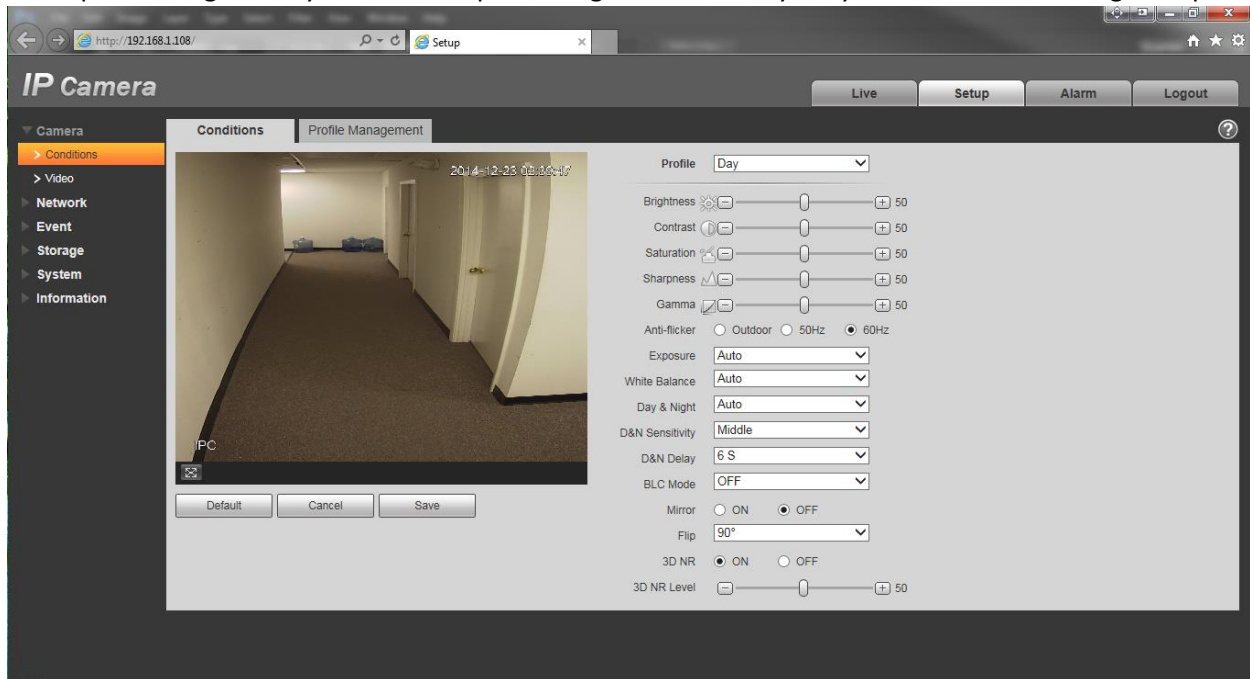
http://192.168.1.108/
Setup

IP Camera

Live
Setup
Alarm
Logout

Camera
> Conditions
> Video
Network
Event
Storage
System
Information

Conditions
Profile Management

2014-12-23 02:26:47
IPC

Default
Cancel
Save

Profile Day
Brightness 50
Contrast 50
Saturation 50
Sharpness 50
Gamma 50
Anti-flicker Outdoor 50Hz 60Hz
Exposure Auto
White Balance Auto
Day & Night Auto
D&N Sensitivity Middle
D&N Delay 6 S
BLC Mode OFF
Mirror ON OFF
Flip 90°
3D NR ON OFF
3D NR Level 50